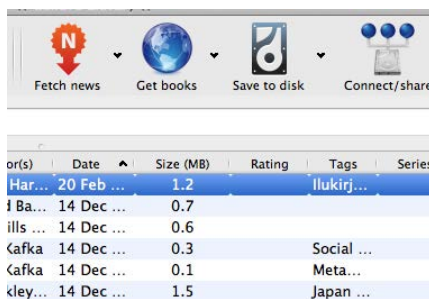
Fetch news | Get books | Save to disk | Connect/share

| or(s) | Date | Size (MB) | Rating | Tags | Series |
|---|---|---|---|---|---|
| Har… | 20 Feb … | 1.2 | | Ilukirj… | |
| d Ba… | 14 Dec … | 0.7 | | | |
| ills … | 14 Dec … | 0.6 | | | |
| Kafka | 14 Dec … | 0.3 | | Social … | |
| Kafka | 14 Dec … | 0.1 | | Meta… | |
| kley… | 14 Dec … | 1.5 | | Japan … | |